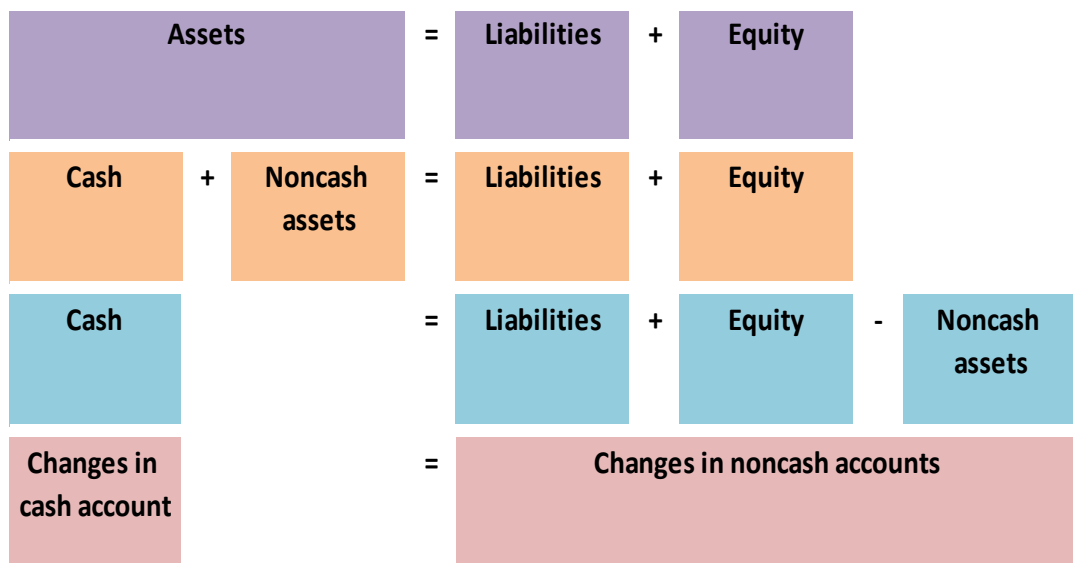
| Assets | | | = | Liabilities | + | Equity | | |
|---|---|---|---|---|---|---|---|---|
| Cash | + | Noncash assets | = | Liabilities | + | Equity | | |
| Cash | | | = | Liabilities | + | Equity | - | Noncash assets |
| Changes in cash account | | | = | Changes in noncash accounts | | | | |